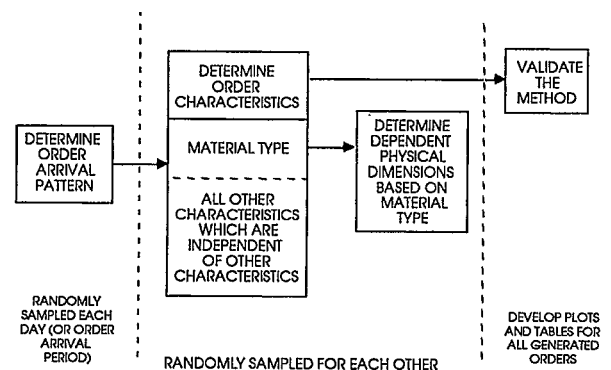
DETERMINE ORDER ARRIVAL PATTERN

DETERMINE ORDER CHARACTERISTICS

MATERIAL TYPE

ALL OTHER CHARACTERISTICS WHICH ARE INDEPENDENT OF OTHER CHARACTERISTICS

DETERMINE DEPENDENT PHYSICAL DIMENSIONS BASED ON MATERIAL TYPE

VALIDATE THE METHOD

RANDOMLY SAMPLED EACH DAY (OR ORDER ARRIVAL PERIOD)

RANDOMLY SAMPLED FOR EACH OTHER

DEVELOP PLOTS AND TABLES FOR ALL GENERATED ORDERS